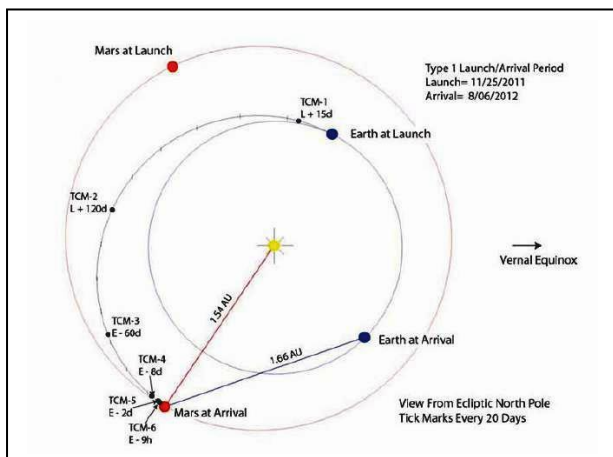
Mars at Launch

Type 1 Launch/Arrival Period
Launch= 11/25/2011
Arrival= 8/06/2012

TCM-1
L + 15d

Earth at Launch

TCM-2
L + 120d

Vernal Equinox

1.54 AU

TCM-3
E - 60d

Earth at Arrival

1.66 AU

TCM-4
E - 8d

TCM-5
E - 2d

Mars at Arrival

TCM-6
E - 9h

View From Ecliptic North Pole
Tick Marks Every 20 Days